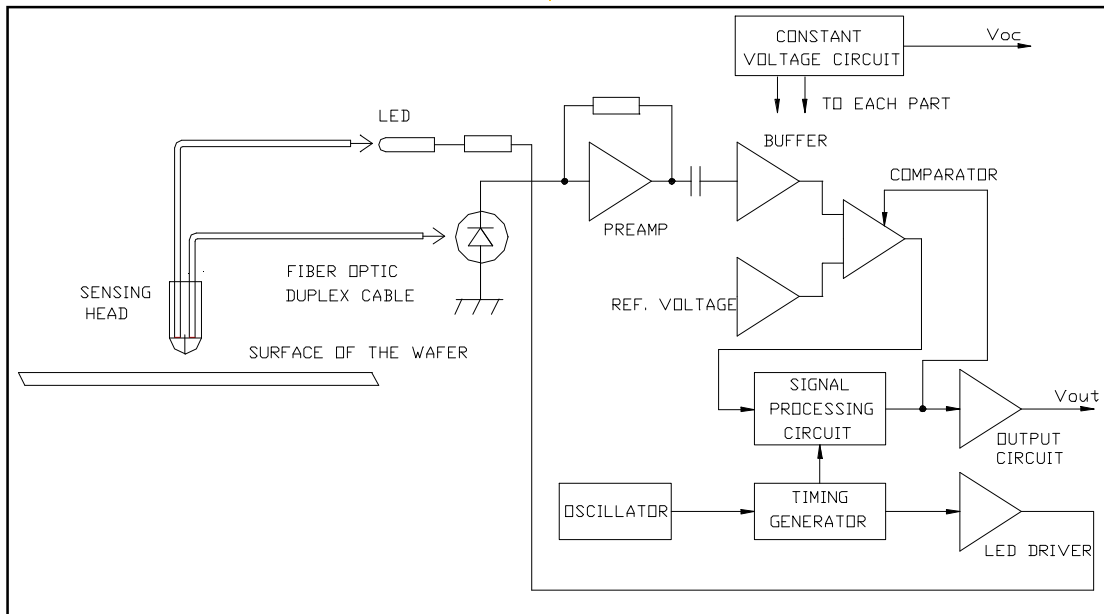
CONSTANT VOLTAGE CIRCUIT

Voc

TO EACH PART

LED

BUFFER

COMPARATOR

PREAMP

FIBER OPTIC DUPLEX CABLE

SENSING HEAD

REF. VOLTAGE

SURFACE OF THE WAFER

SIGNAL PROCESSING CIRCUIT

Vout

OUTPUT CIRCUIT

OSCILLATOR

TIMING GENERATOR

LED DRIVER